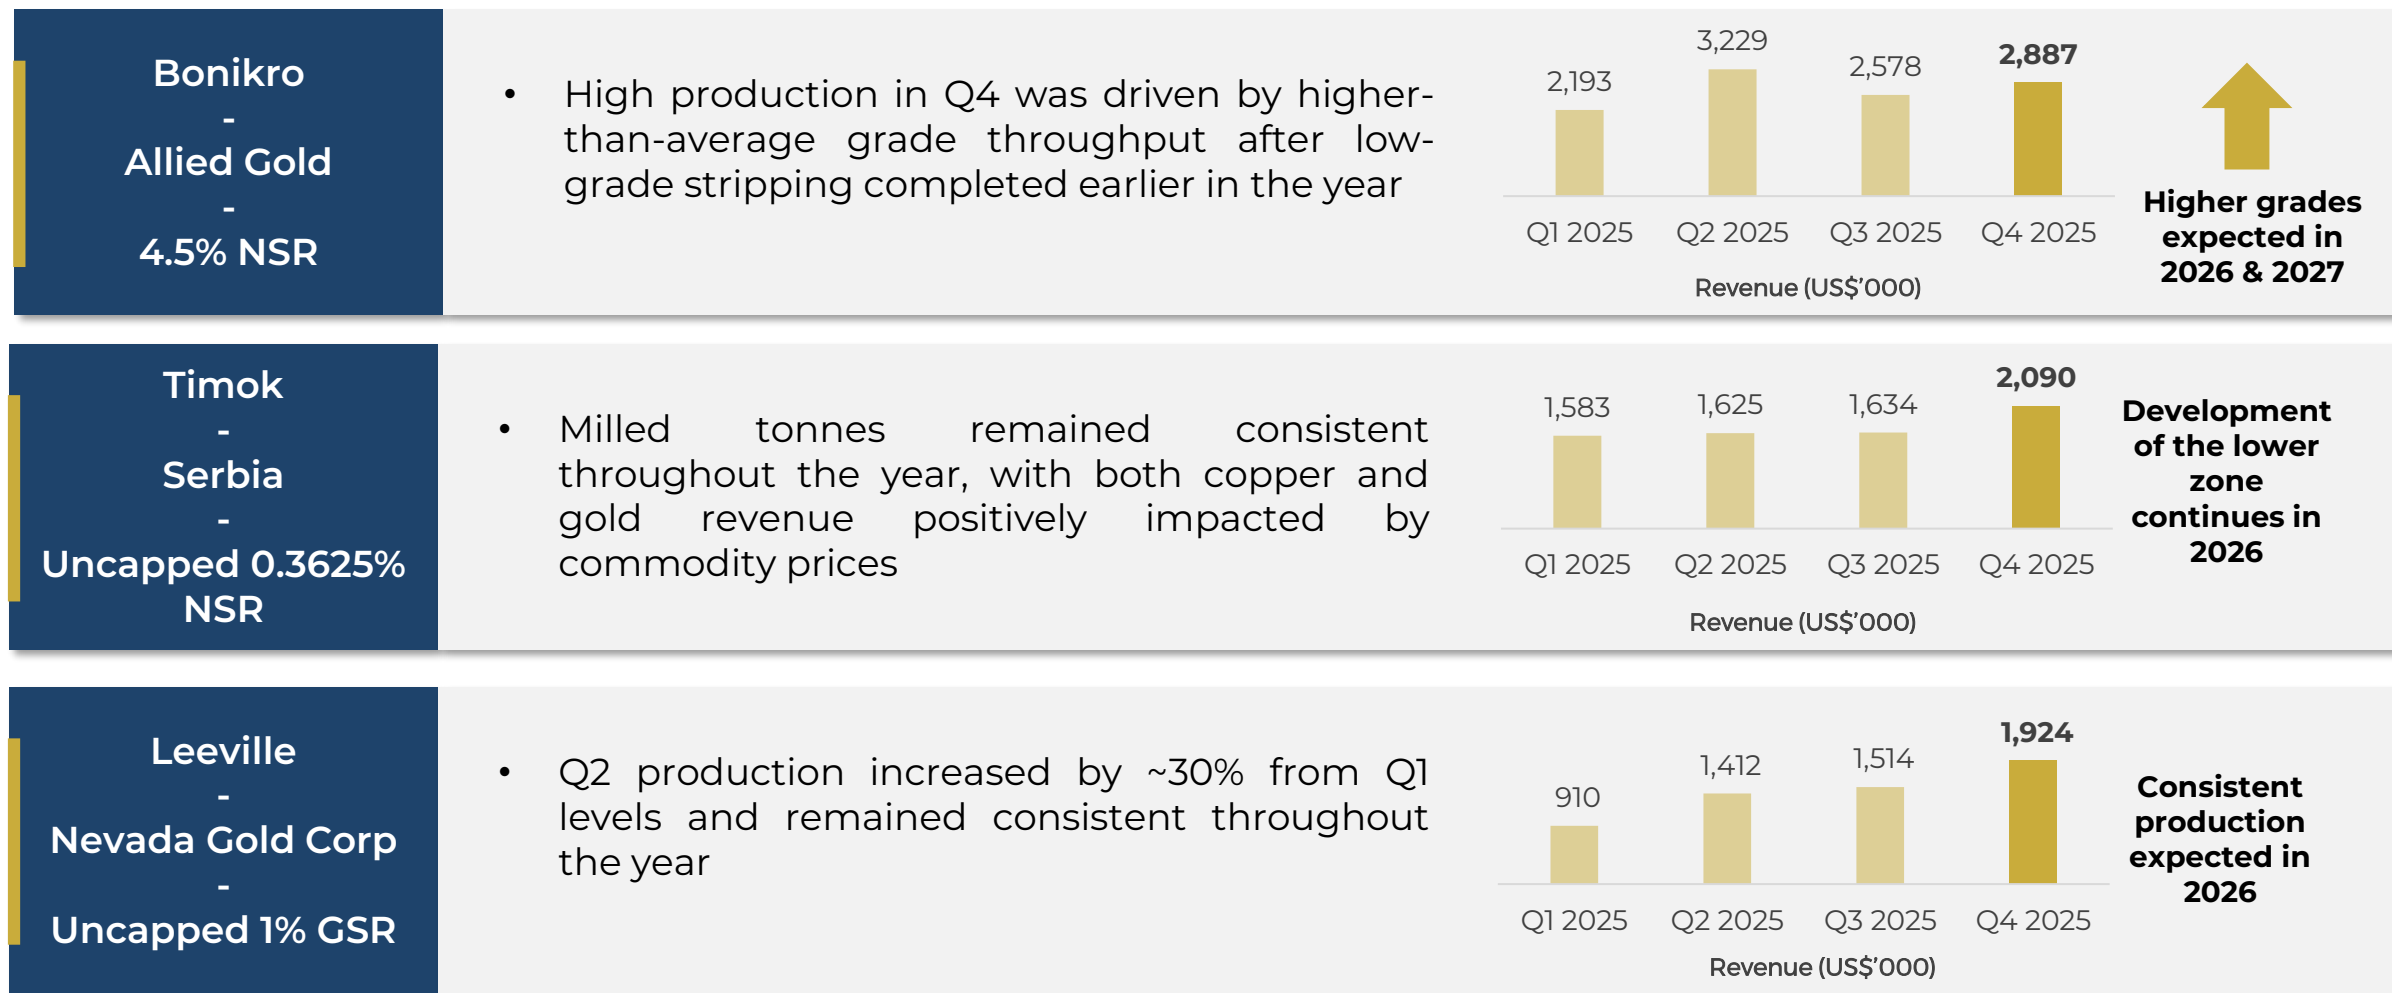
Bonikro
-
Allied Gold
-
4.5% NSR

• High production in Q4 was driven by higher-than-average grade throughput after low-grade stripping completed earlier in the year

| Q1 2025 | Q2 2025 | Q3 2025 | Q4 2025 |
|---|---|---|---|
| 2,193 | 3,229 | 2,578 | 2,887 |

Revenue (US$'000)

Higher grades expected in 2026 & 2027

Timok
-
Serbia
-
Uncapped 0.3625% NSR

• Milled tonnes remained consistent throughout the year, with both copper and gold revenue positively impacted by commodity prices

| Q1 2025 | Q2 2025 | Q3 2025 | Q4 2025 |
|---|---|---|---|
| 1,583 | 1,625 | 1,634 | 2,090 |

Revenue (US$'000)

Development of the lower zone continues in 2026

Leeville
-
Nevada Gold Corp
-
Uncapped 1% GSR

• Q2 production increased by ~30% from Q1 levels and remained consistent throughout the year

| Q1 2025 | Q2 2025 | Q3 2025 | Q4 2025 |
|---|---|---|---|
| 910 | 1,412 | 1,514 | 1,924 |

Revenue (US$'000)

Consistent production expected in 2026